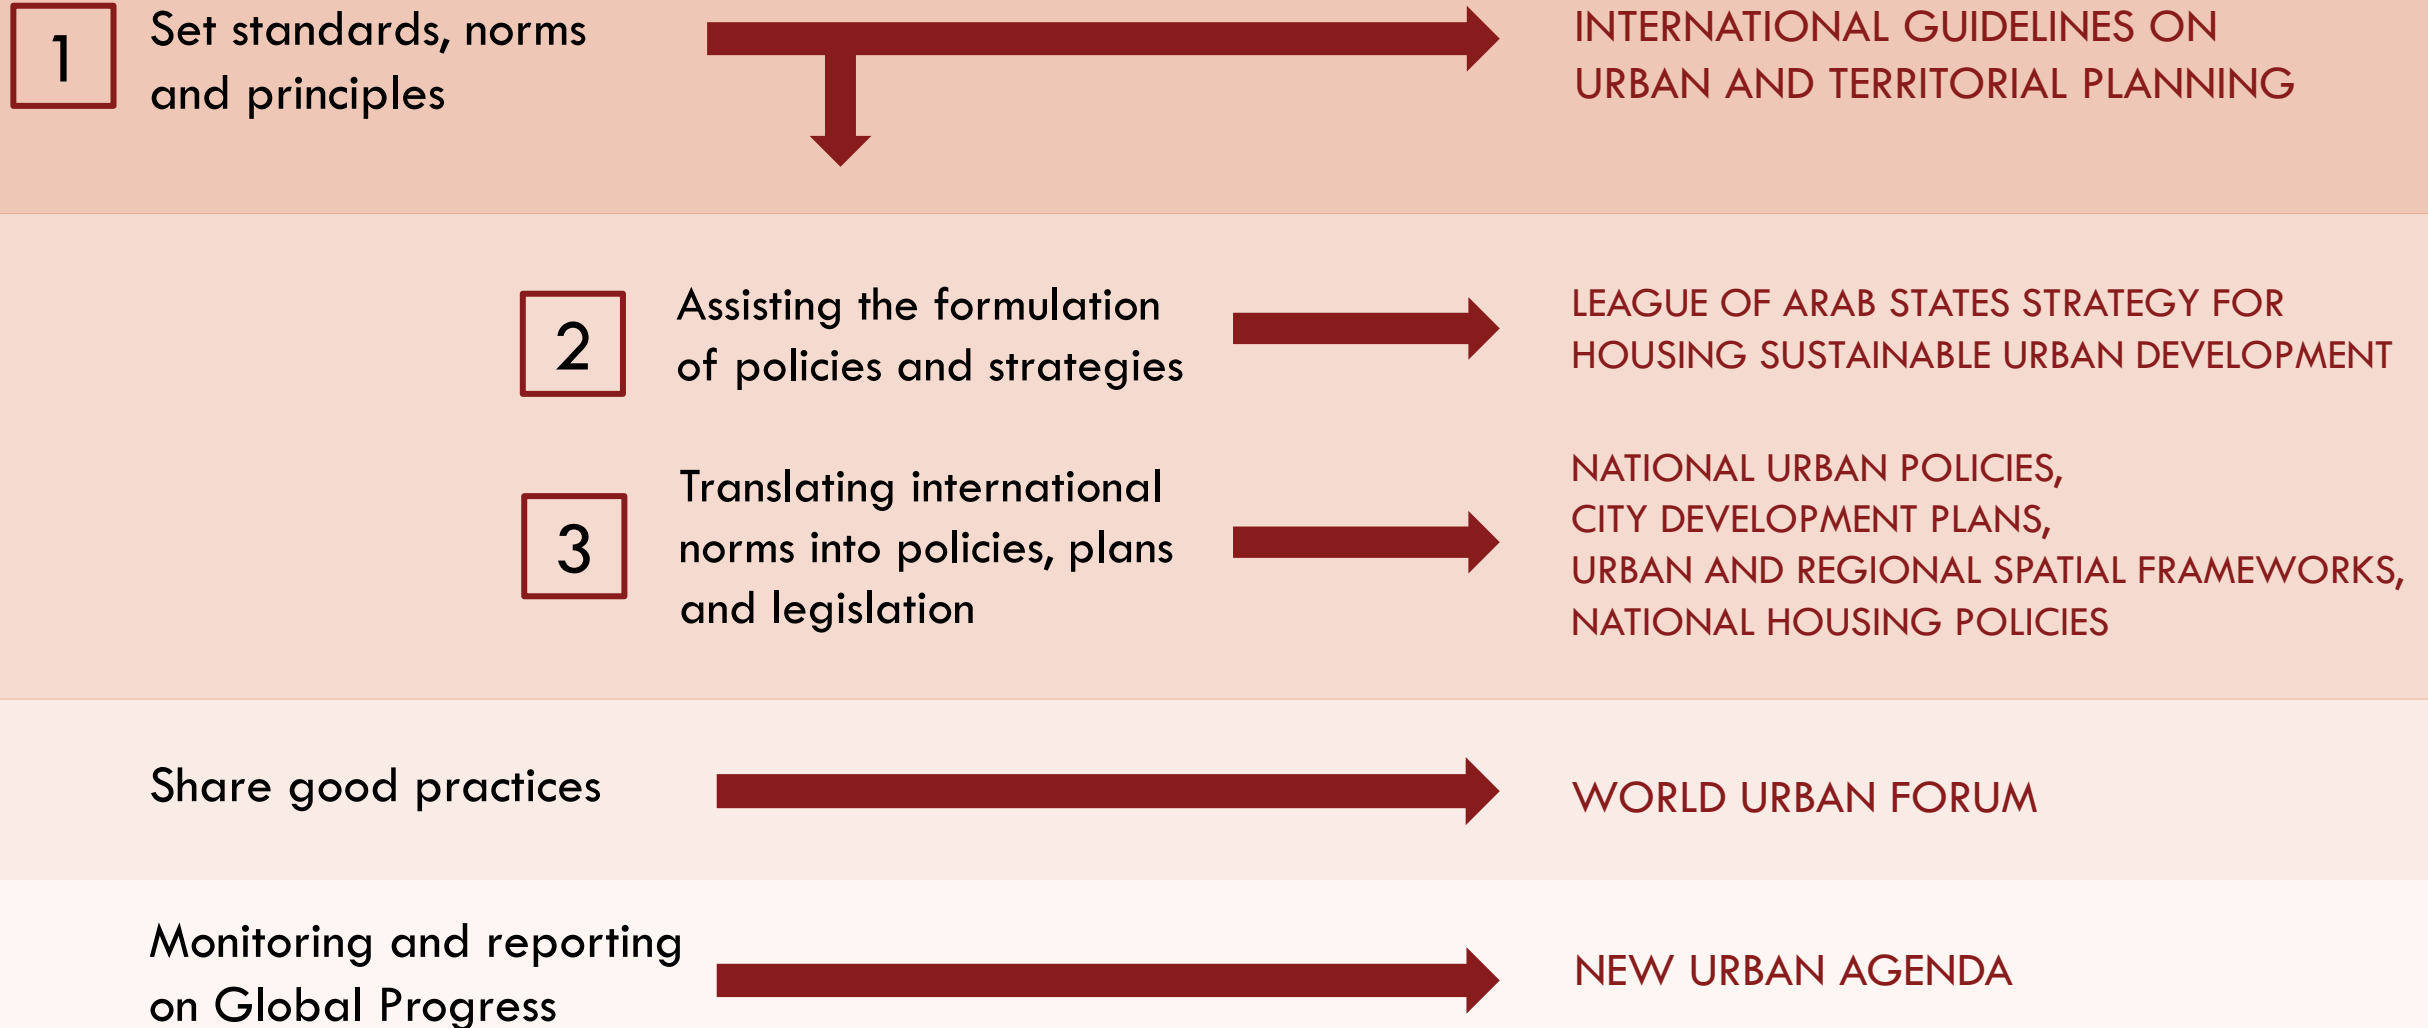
1 Set standards, norms and principles

INTERNATIONAL GUIDELINES ON URBAN AND TERRITORIAL PLANNING

2 Assisting the formulation of policies and strategies

LEAGUE OF ARAB STATES STRATEGY FOR HOUSING SUSTAINABLE URBAN DEVELOPMENT

3 Translating international norms into policies, plans and legislation

NATIONAL URBAN POLICIES,
CITY DEVELOPMENT PLANS,
URBAN AND REGIONAL SPATIAL FRAMEWORKS,
NATIONAL HOUSING POLICIES

Share good practices

WORLD URBAN FORUM

Monitoring and reporting on Global Progress

NEW URBAN AGENDA